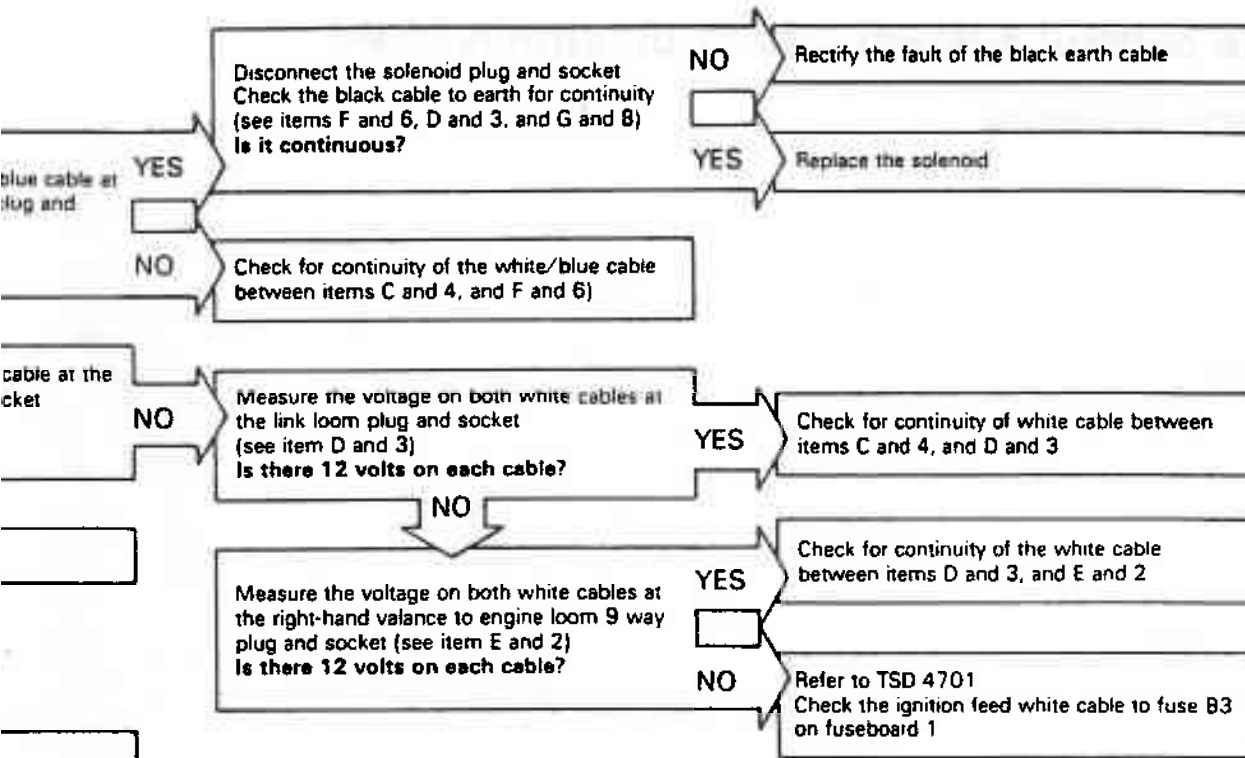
blue cable at
plug and

YES

Disconnect the solenoid plug and socket
Check the black cable to earth for continuity
(see items F and 6, D and 3, and G and 8)
**Is it continuous?**

NO

Rectify the fault of the black earth cable

YES

Replace the solenoid

NO

Check for continuity of the white/blue cable between items C and 4, and F and 6)

cable at the
cket

NO

Measure the voltage on both white cables at the link loom plug and socket
(see item D and 3)
**Is there 12 volts on each cable?**

YES

Check for continuity of white cable between items C and 4, and D and 3

NO

Measure the voltage on both white cables at the right-hand valance to engine loom 9 way plug and socket (see item E and 2)
**Is there 12 volts on each cable?**

YES

Check for continuity of the white cable between items D and 3, and E and 2

NO

Refer to TSD 4701
Check the ignition feed white cable to fuse B3 on fuseboard 1